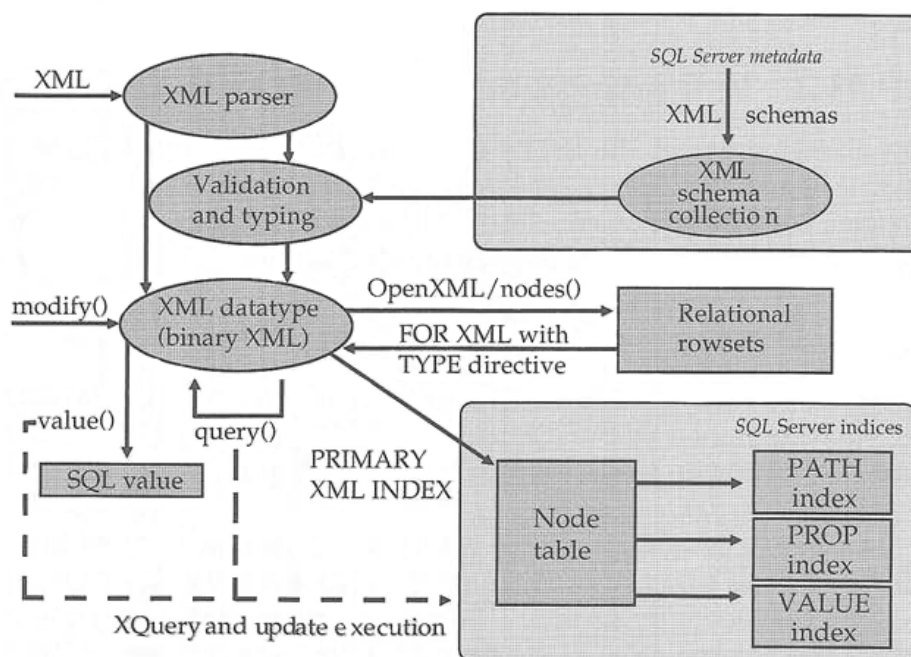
XML

XML parser

SQL Server metadata

XML schemas

Validation and typing

XML schema collectio n

modify()

XML datatype (binary XML)

OpenXML/nodes()

Relational rowsets

FOR XML with TYPE directive

value()

query()

SQL value

PRIMARY XML INDEX

SQL Server indices

Node table

PATH index

PROP index

VALUE index

XQuery and update e xecution